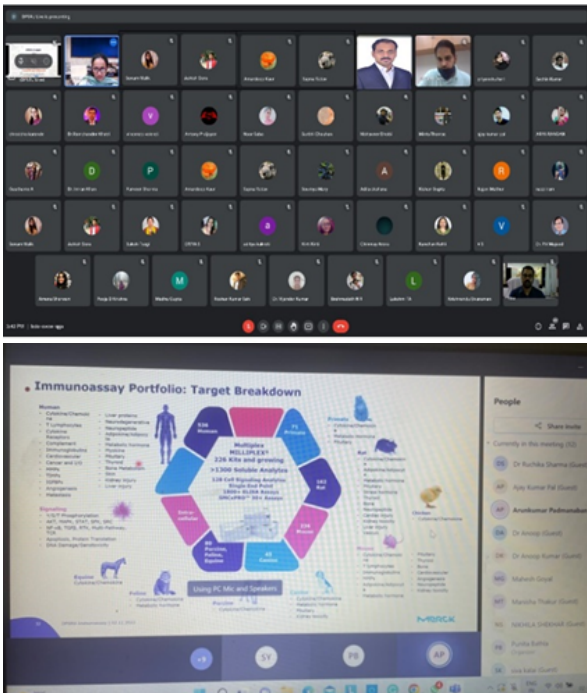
Immunoassay Portfolio: Target Breakdown

Human

Multiplex MILLIPLEX® 226 Kits and growing

>1300 Soluble Analytes

Signaling

Equine

Feline

Canine

Porcine

Rat

Primate

Chicken

Using PC Mic and Speaker

People

Share invite

Currently in this meeting

Dr Ruchika Sharma (Guest)

Ajay Kumar Pal (Guest)

Arunkumar Padmanabh

Dr Anoop (Guest)

Dr Anoop Kumar (Guest)

Mahesh Goyal

Manisha Thakur (Guest)

NIKHILA SHEKHAR (Guest)

Punita Kalra

MERCK

SY

PB

AP